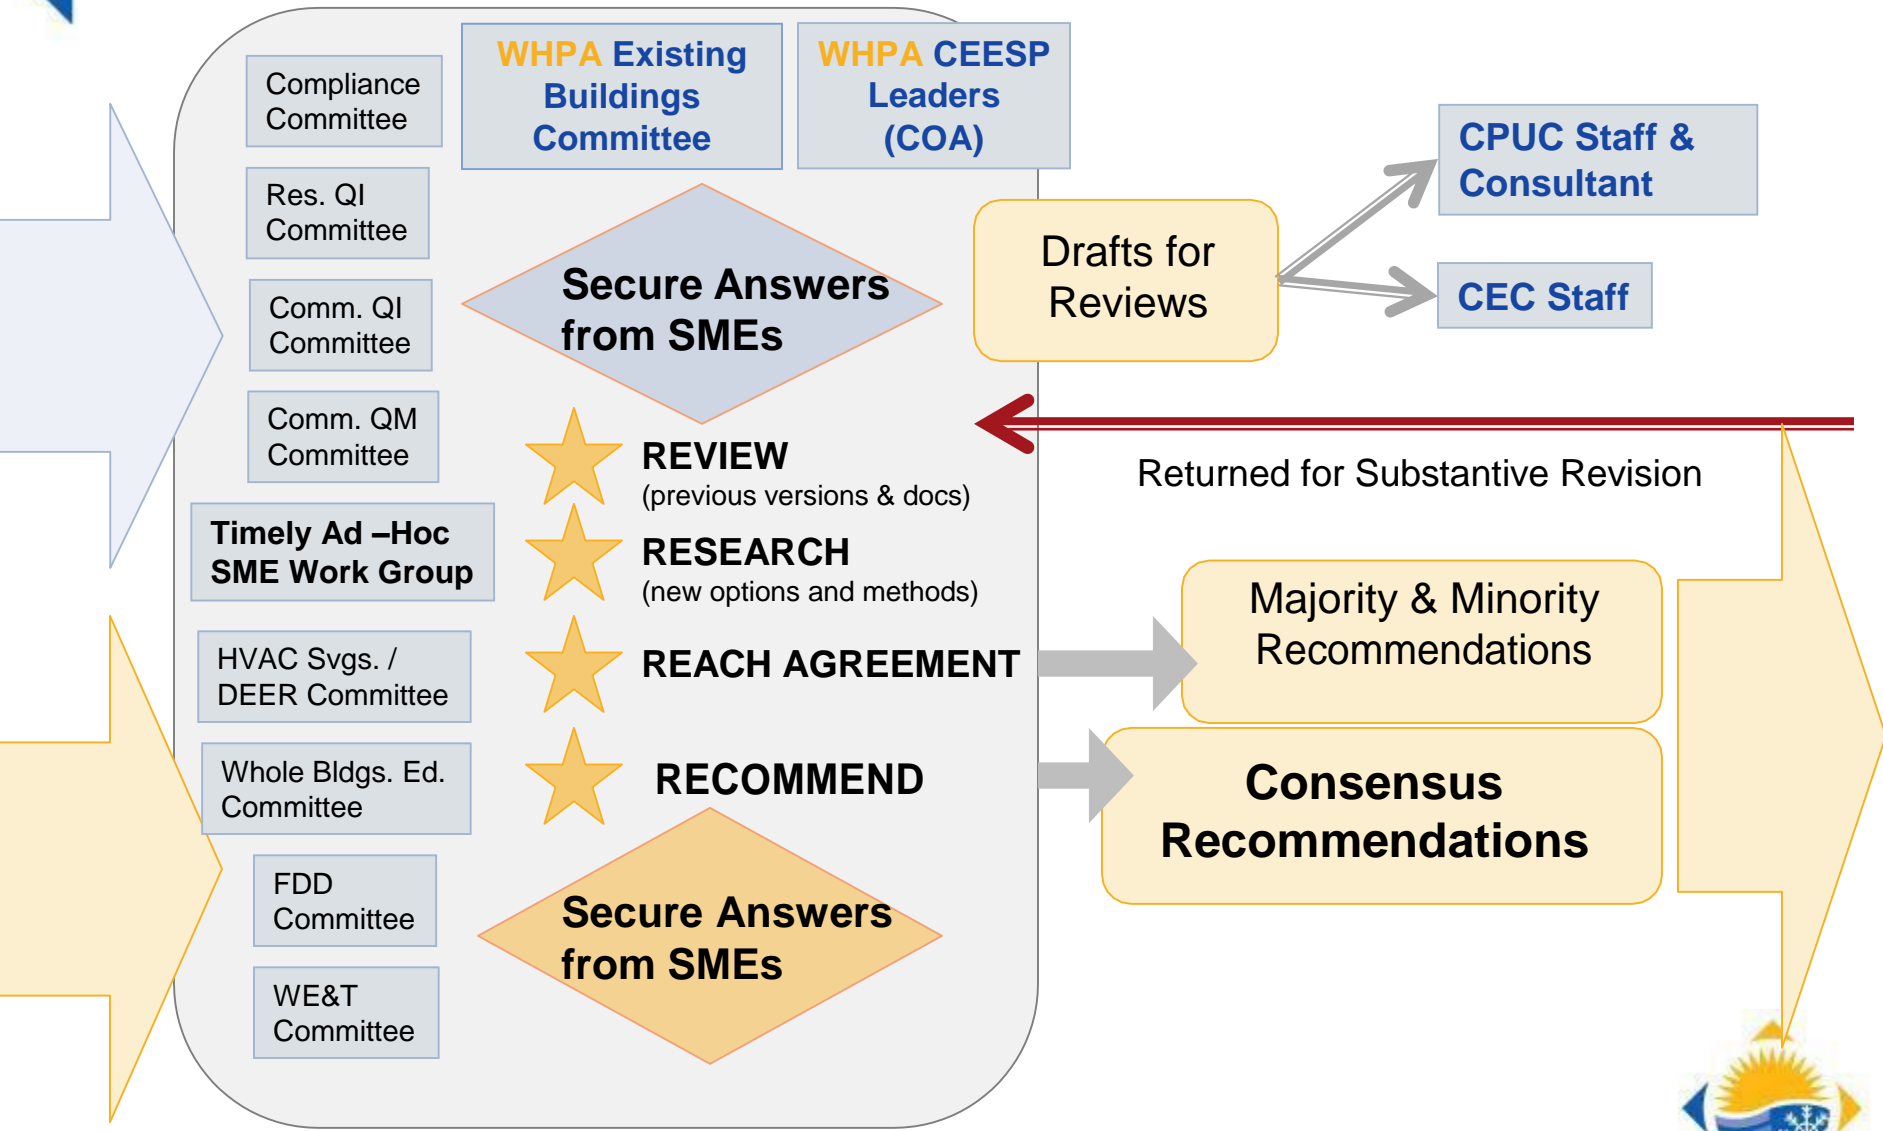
Compliance Committee

Res. QI Committee

Comm. QI Committee

Comm. QM Committee

Timely Ad –Hoc SME Work Group

HVAC Svgs. / DEER Committee

Whole Bldgs. Ed. Committee

FDD Committee

WE&T Committee

WHPA Existing Buildings Committee

WHPA CEESP Leaders (COA)

Secure Answers from SMEs

REVIEW
(previous versions & docs)

RESEARCH
(new options and methods)

REACH AGREEMENT

RECOMMEND

Secure Answers from SMEs

Drafts for Reviews

CPUC Staff & Consultant

CEC Staff

Returned for Substantive Revision

Majority & Minority Recommendations

Consensus Recommendations